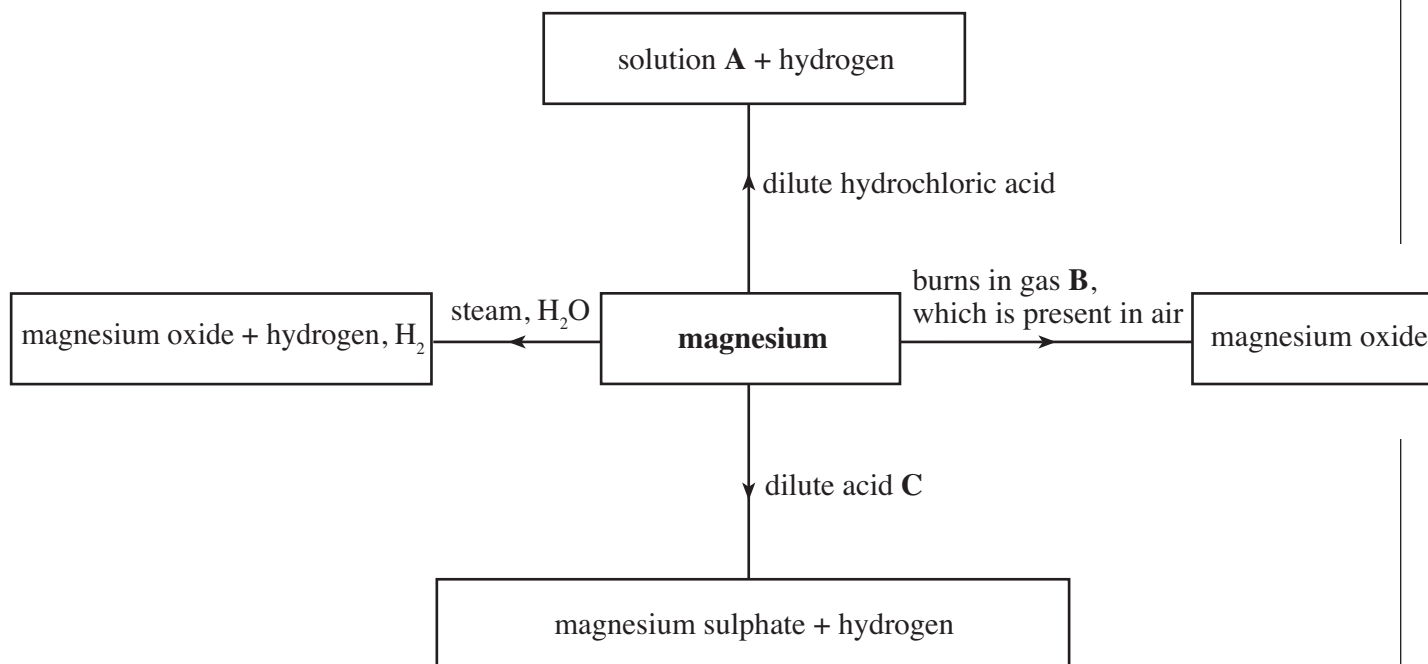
solution **A** + hydrogen

dilute hydrochloric acid

magnesium oxide + hydrogen, $H_2$

steam, $H_2O$

**magnesium**

burns in gas **B**, which is present in air

magnesium oxide

dilute acid **C**

magnesium sulphate + hydrogen